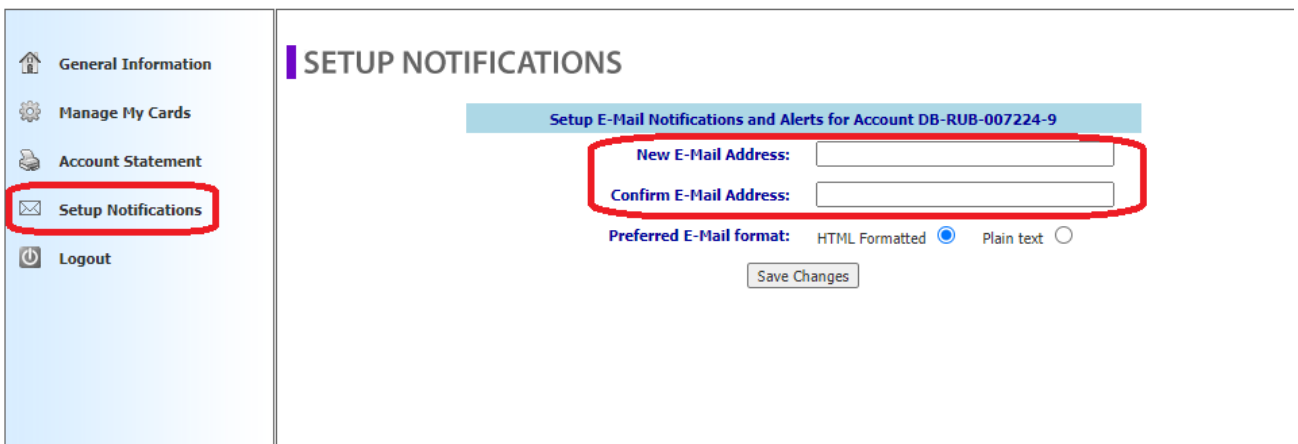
General Information
Manage My Cards
Account Statement
Setup Notifications
Logout

SETUP NOTIFICATIONS

Setup E-Mail Notifications and Alerts for Account DB-RUB-007224-9

New E-Mail Address:
Confirm E-Mail Address:
Preferred E-Mail format: HTML Formatted Plain text

Save Changes